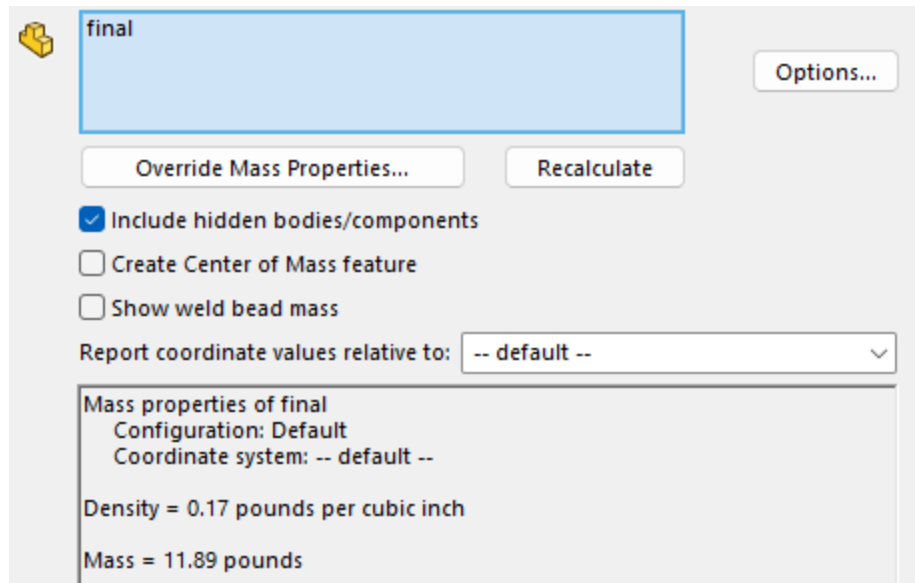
final

Options...

Override Mass Properties...

Recalculate

Include hidden bodies/components

Create Center of Mass feature

Show weld bead mass

Report coordinate values relative to: -- default --

Mass properties of final
Configuration: Default
Coordinate system: -- default --

Density = 0.17 pounds per cubic inch

Mass = 11.89 pounds